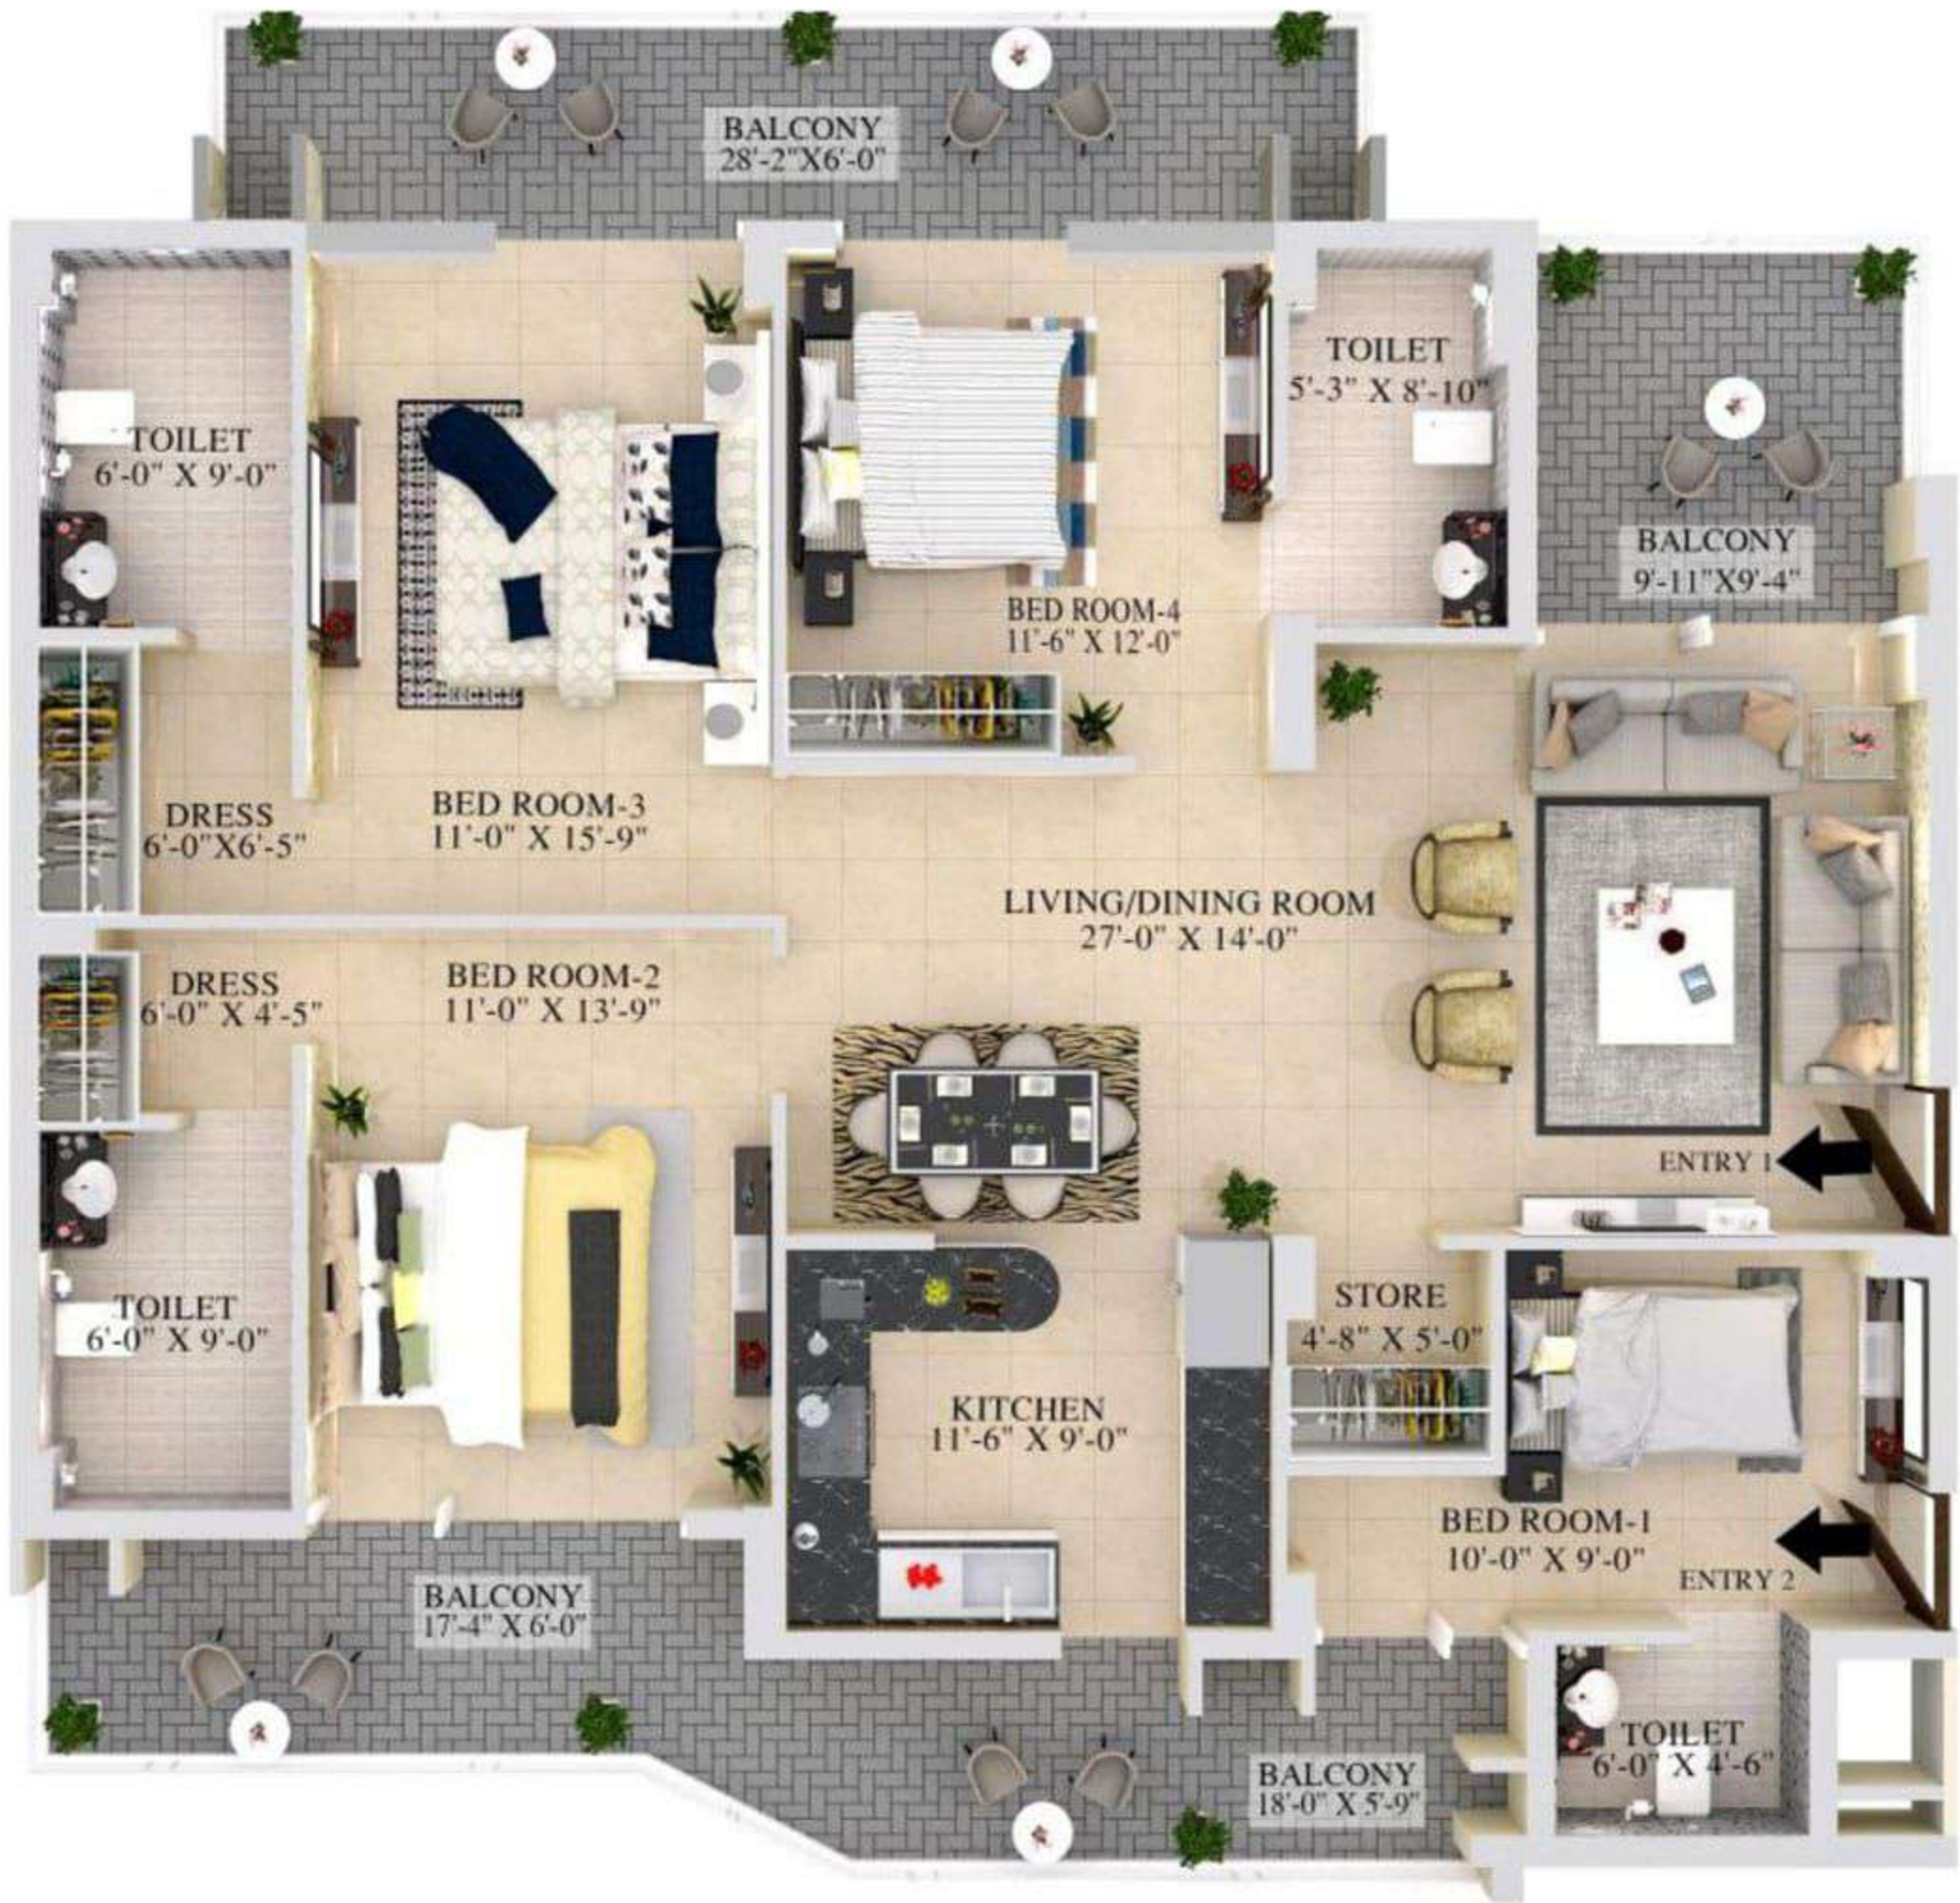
BALCONY
28'-2"X6'-0"

TOILET
6'-0" X 9'-0"

BED ROOM-4
11'-6" X 12'-0"

TOILET
5'-3" X 8'-10"

BALCONY
9'-11"X9'-4"

DRESS
6'-0"X6'-5"

BED ROOM-3
11'-0" X 15'-9"

LIVING/DINING ROOM
27'-0" X 14'-0"

DRESS
6'-0" X 4'-5"

BED ROOM-2
11'-0" X 13'-9"

ENTRY 1

TOILET
6'-0" X 9'-0"

STORE
4'-8" X 5'-0"

KITCHEN
11'-6" X 9'-0"

BED ROOM-1
10'-0" X 9'-0"

ENTRY 2

BALCONY
17'-4" X 6'-0"

TOILET
6'-0" X 4'-6"

BALCONY
18'-0" X 5'-9"